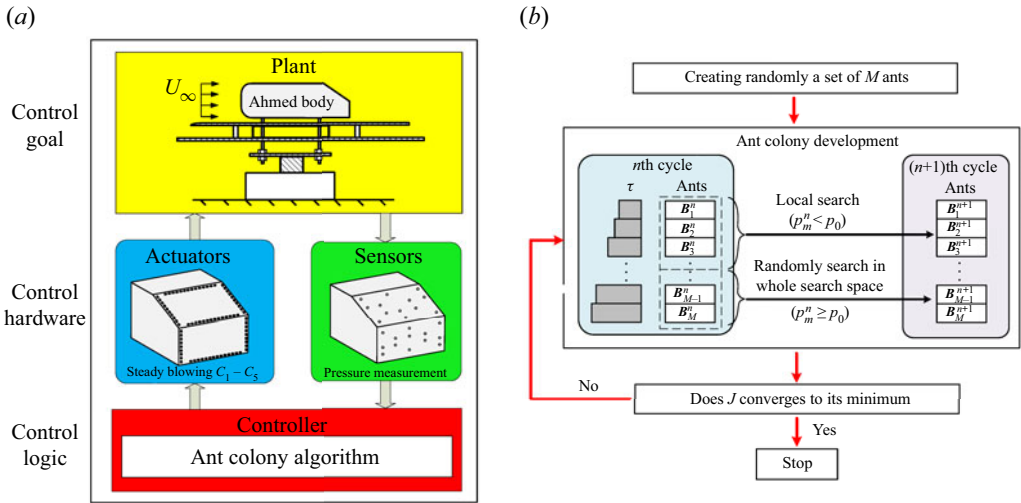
(a)

Control goal

Control hardware

Control logic

Plant

$U_\infty$

Ahmed body

Actuators

Sensors

Steady blowing $C_1 - C_5$

Pressure measurement

Controller

Ant colony algorithm

(b)

Creating randomly a set of $M$ ants

Ant colony development

$n$th cycle

$\tau$

Ants

$\boldsymbol{B}_1^n$

$\boldsymbol{B}_2^n$

$\boldsymbol{B}_3^n$

$\boldsymbol{B}_{M-1}^n$

$\boldsymbol{B}_M^n$

Local search

$(p_m^n < p_0)$

Randomly search in whole search space

$(p_m^n \geq p_0)$

$(n+1)$th cycle

Ants

$\boldsymbol{B}_1^{n+1}$

$\boldsymbol{B}_2^{n+1}$

$\boldsymbol{B}_3^{n+1}$

$\boldsymbol{B}_{M-1}^{n+1}$

$\boldsymbol{B}_M^{n+1}$

No

Does $J$ converges to its minimum

Yes

Stop